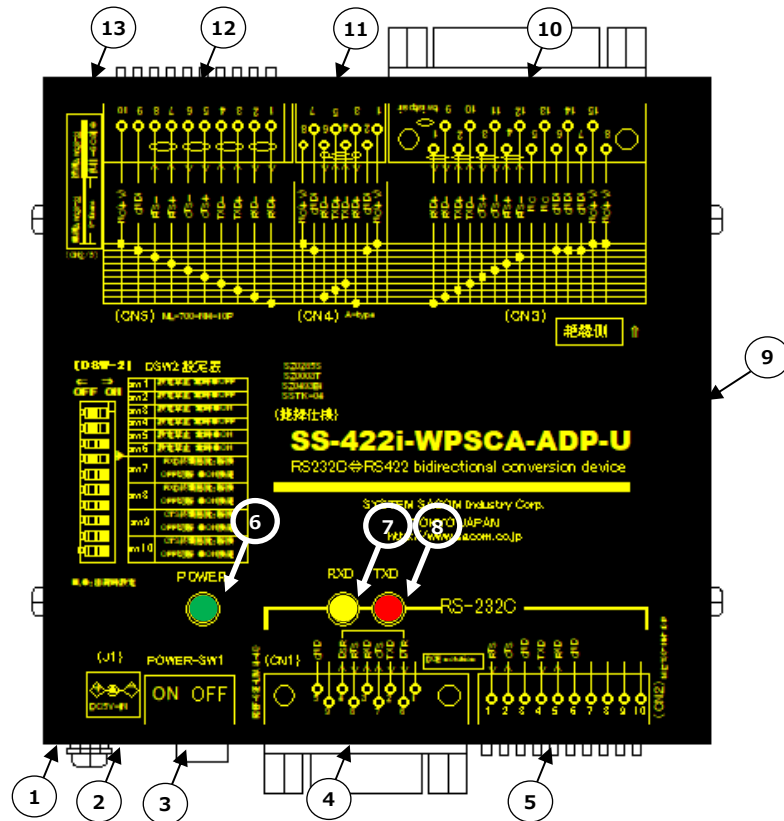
13
12
11
10

10 9 8 7 6 5 4 3 2 1

(CN5) NL-700-BBH-10P
(CN4)
(CN3)
絶縁側

9

【DSW-2】 DSW2 設定表
OFF ON
sw1
sw2
sw3
sw4
sw5
sw6
sw7
sw8
sw9
sw10

(絶縁仕様)
SS-422i-WPSCA-ADP-U
RS232C⇔RS422 bidirectional conversion device

SYSTEM SACOM Industry Corp.
TOKYO JAPAN
http://www.sacom.co.jp

6
7
8

POWER
RXD
TXD
RS-232C

(J1)
POWER-SW1
ON OFF
DC5V-IN
(CN1)
(CN2)
1 2 3 4 5 6 7 8 9 10

1
2
3
4
5